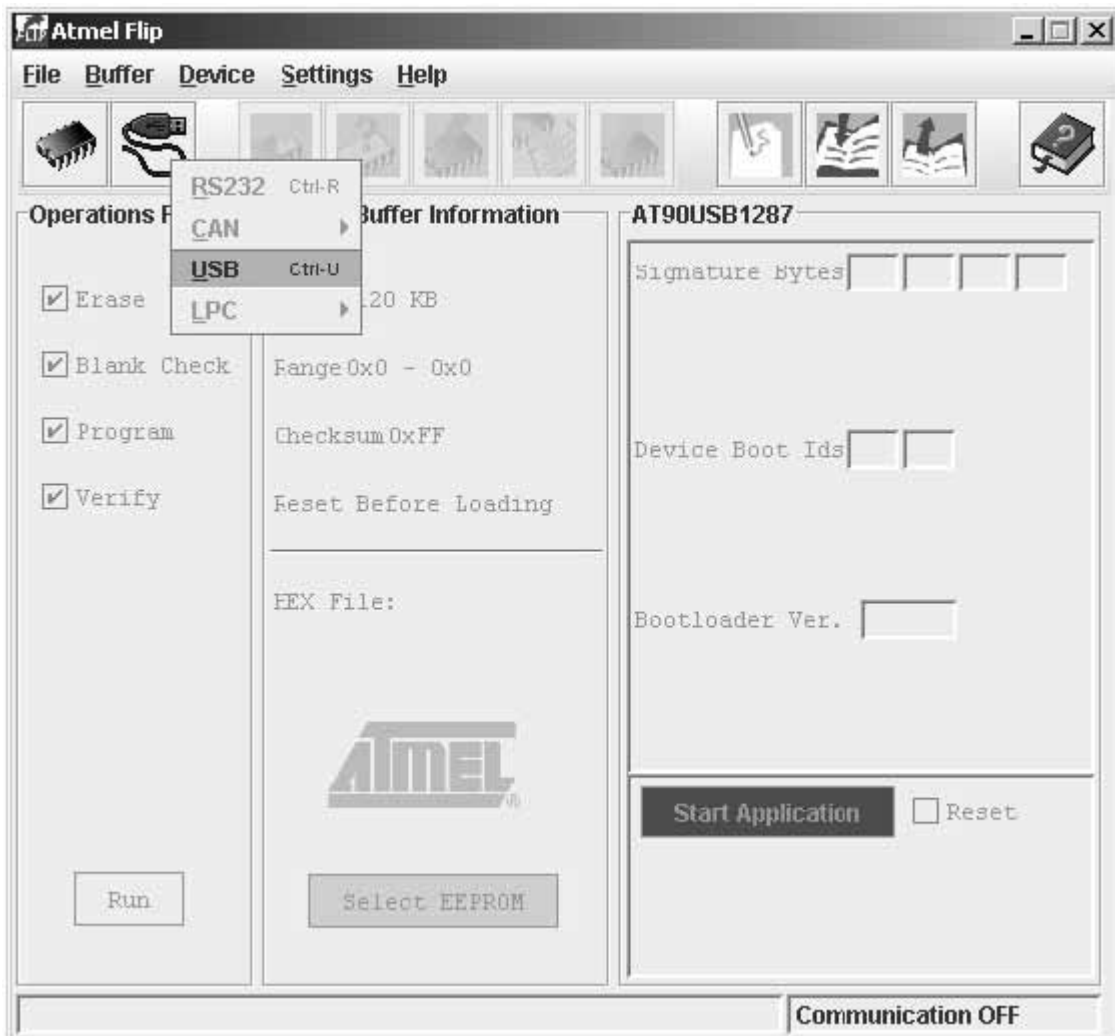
Atmel Flip

File Buffer Device Settings Help

RS232 Ctrl-R
CAN
USB Ctrl-U
LPC

Operations F

Erase

Blank Check

Program

Verify

Run

Buffer Information

120 KB

Range 0x0 - 0x0

Checksum 0xFF

Reset Before Loading

HEX File:

ATMEL

Select EEPROM

AT90USB1287

Signature Bytes

Device Boot Ids

Bootloader Ver.

Start Application

Reset

Communication OFF